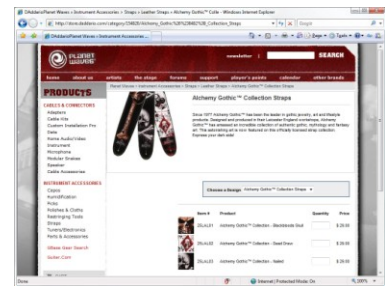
D'Addario/Planet Waves > Instrument Accessories > Straps > Leather Straps > Alchemy Gothic™ Colle - Windows Internet Explorer

http://store.daddario.com/category/15403/Alchemy_Gothic%E2%84%A2_Collection_Straps

D'Addario/Planet Waves > Instrument Accessorie...

PLANET WAVES

newsletter

SEARCH

home | about us | artists | the stage | forums | support | player's paddle | calendar | other brands

PRODUCTS

CABLES & CONNECTORS
Adapters
Cable Kits
Custom Installation Pro
DIY
Home Audio/Video
Instrument
Microphone
Modular Snakes
Speaker
Cable Accessories

INSTRUMENT ACCESSORIES
Capos
Humidification
Picks
Polishes & Cloths
Restringing Tools
Straps
Tuners/Electronics
Parts & Accessories

Where Sold Search
Guitar.Com

Planet Waves > Instrument Accessories > Straps > Leather Straps > Alchemy Gothic™ Collection Straps

Alchemy Gothic™ Collection Straps

Since 1977 Alchemy Gothic™ has been the leader in gothic jewelry, art and lifestyle products. Designed and produced in their Leicester England workshops, Alchemy Gothic™ has amassed an incredible collection of authentic gothic, mythology and fantasy art. This astonishing art is now featured in this officially licensed strap collection. Express your dark side!

Choose a Design: Alchemy Gothic™ Collection Straps

| | Item # | Product | Quantity | Price |
|---|---|---|---|---|
| | 25LAL01 | Alchemy Gothic™ Collection - Blackblade Skull | | $ 29.99 |
| | 25LAL02 | Alchemy Gothic™ Collection - Dead Dress | | $ 29.99 |
| | 25LAL03 | Alchemy Gothic™ Collection - Naked | | $ 29.99 |

Done | Internet | Protected Mode: On | 100%